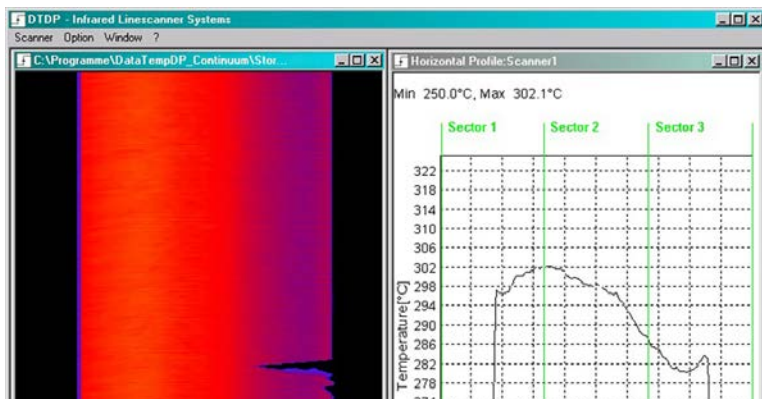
DTDP - Infrared Linescanner Systems

Scanner Option Window ?

C:\Programme\DataTempDP_Continuum\Stor...

Horizontal Profile:Scanner1

Min 250.0°C, Max 302.1°C

Sector 1 | Sector 2 | Sector 3

322
318
314
310
306
302
298
294
290
286
282
278

Temperature[°C]